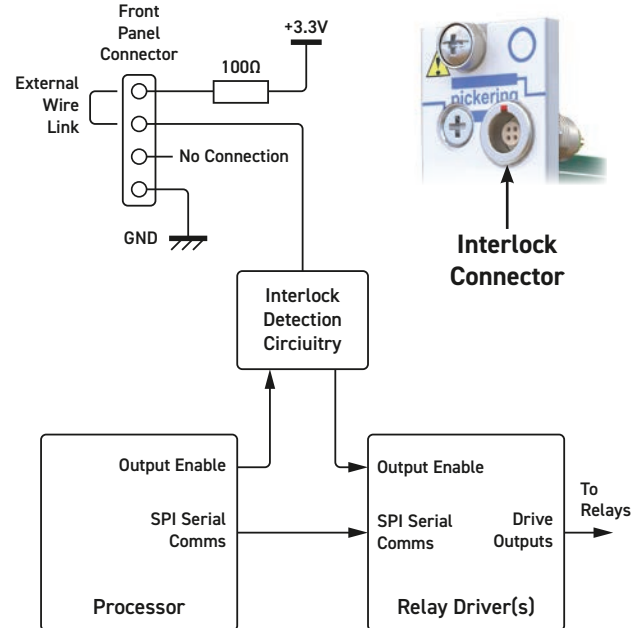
Front Panel Connector

+3.3V

100Ω

External Wire Link

No Connection

GND

pickering

Interlock Connector

Interlock Detection Circiuitry

Output Enable

SPI Serial Comms

Processor

Output Enable

SPI Serial Comms

Drive Outputs

To Relays

Relay Driver(s)